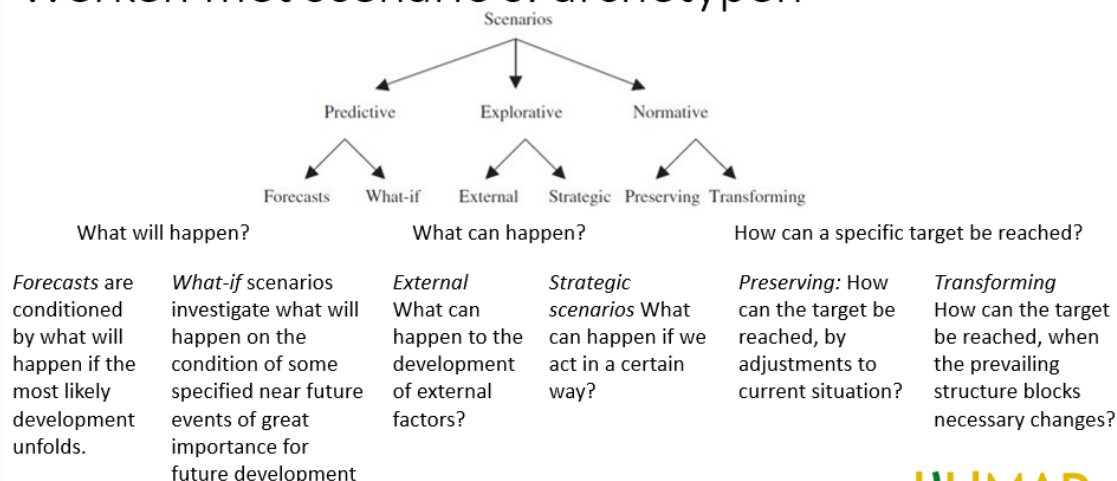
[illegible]

Scenarios

Predictive

Explorative

Normative

Forecasts

What-if

External

Strategic

Preserving

Transforming

What will happen?

What can happen?

How can a specific target be reached?

*Forecasts* are conditioned by what will happen if the most likely development unfolds.

*What-if* scenarios investigate what will happen on the condition of some specified near future events of great importance for future development

*External* What can happen to the development of external factors?

*Strategic scenarios* What can happen if we act in a certain way?

*Preserving:* How can the target be reached, by adjustments to current situation?

*Transforming* How can the target be reached, when the prevailing structure blocks necessary changes?

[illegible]